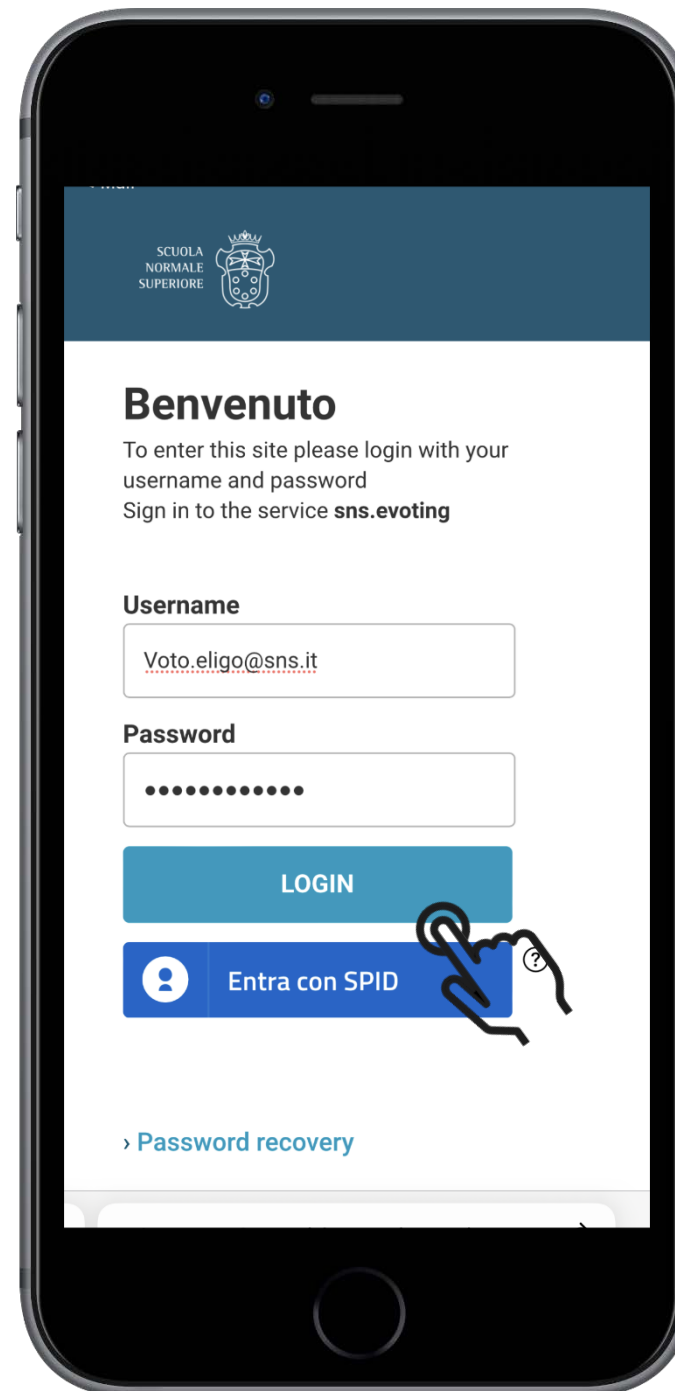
SCUOLA NORMALE SUPERIORE

Benvenuto

To enter this site please login with your username and password
Sign in to the service **sns.evoting**

Username

Voto.eligo@sns.it

Password

••••••••••••

LOGIN

Entra con SPID

?

› Password recovery